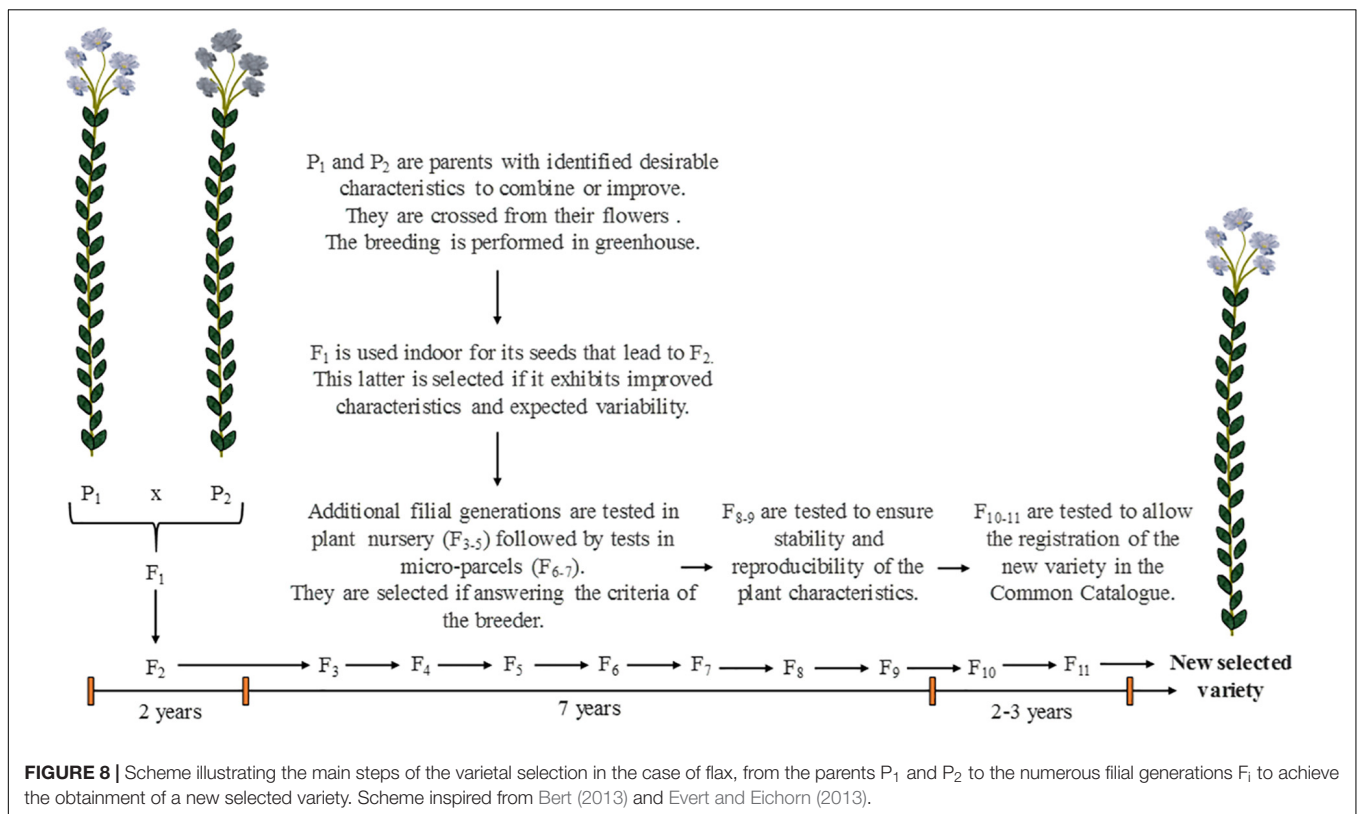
$P_1$ and $P_2$ are parents with identified desirable characteristics to combine or improve. They are crossed from their flowers . The breeding is performed in greenhouse.

$F_1$ is used indoor for its seeds that lead to $F_2$. This latter is selected if it exhibits improved characteristics and expected variability.

$P_1$ x $P_2$

$F_1$

Additional filial generations are tested in plant nursery ($F_{3-5}$) followed by tests in micro-parcels ($F_{6-7}$). They are selected if answering the criteria of the breeder.

$F_{8-9}$ are tested to ensure stability and reproducibility of the plant characteristics.

$F_{10-11}$ are tested to allow the registration of the new variety in the Common Catalogue.

$F_2$ → $F_3$ → $F_4$ → $F_5$ → $F_6$ → $F_7$ → $F_8$ → $F_9$ → $F_{10}$ → $F_{11}$ → New selected variety

2 years

7 years

2-3 years

**FIGURE 8 |** Scheme illustrating the main steps of the varietal selection in the case of flax, from the parents $P_1$ and $P_2$ to the numerous filial generations $F_i$ to achieve the obtainment of a new selected variety. Scheme inspired from Bert (2013) and Evert and Eichorn (2013).